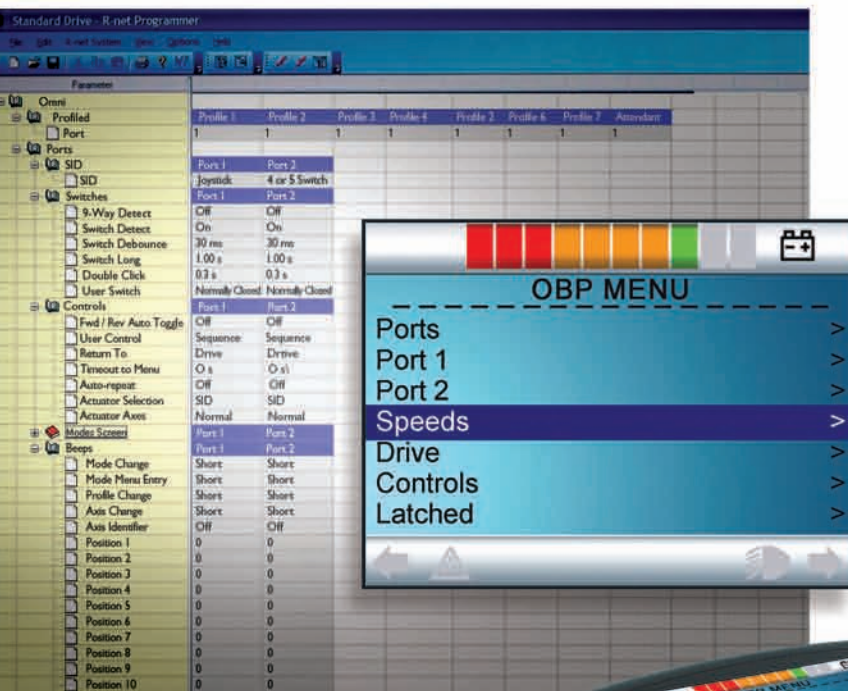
Standard Drive - R-net Programmer

File Edit R-net System View Options Help

Parameter

| Parameter | | | | | | | | |
|---|---|---|---|---|---|---|---|---|
| Omni | | | | | | | | |
| Profiled | Profile 1 | Profile 2 | Profile 3 | Profile 4 | Profile 2 | Profile 6 | Profile 7 | Attendant |
| Port | 1 | 1 | 1 | 1 | 1 | 1 | 1 | 1 |
| Ports | | | | | | | | |
| SID | Port 1 | Port 2 | | | | | | |
| SID | Joystick | 4 or 5 Switch | | | | | | |
| Switches | Port 1 | Port 2 | | | | | | |
| 9-Way Detect | Off | Off | | | | | | |
| Switch Detect | On | On | | | | | | |
| Switch Debounce | 30 ms | 30 ms | | | | | | |
| Switch Long | 1.00 s | 1.00 s | | | | | | |
| Double Click | 0.3 s | 0.3 s | | | | | | |
| User Switch | Normally Closed | Normally Closed | | | | | | |
| Controls | Port 1 | Port 2 | | | | | | |
| Fwd / Rev Auto Toggle | Off | Off | | | | | | |
| User Control | Sequence | Sequence | | | | | | |
| Return To | Drive | Drive | | | | | | |
| Timeout to Menu | 0 s | 0 s\ | | | | | | |
| Auto-repeat | Off | Off | | | | | | |
| Actuator Selection | SID | SID | | | | | | |
| Actuator Axes | Normal | Normal | | | | | | |
| Modes Screen | Port 1 | Port 2 | | | | | | |
| Beeps | Port 1 | Port 2 | | | | | | |
| Mode Change | Short | Short | | | | | | |
| Mode Menu Entry | Short | Short | | | | | | |
| Profile Change | Short | Short | | | | | | |
| Axis Change | Short | Short | | | | | | |
| Axis Identifier | Off | Off | | | | | | |
| Position 1 | 0 | 0 | | | | | | |
| Position 2 | 0 | 0 | | | | | | |
| Position 3 | 0 | 0 | | | | | | |
| Position 4 | 0 | 0 | | | | | | |
| Position 5 | 0 | 0 | | | | | | |
| Position 6 | 0 | 0 | | | | | | |
| Position 7 | 0 | 0 | | | | | | |
| Position 8 | 0 | 0 | | | | | | |
| Position 9 | 0 | 0 | | | | | | |
| Position 10 | 0 | 0 | | | | | | |

OBP MENU
Ports >
Port 1 >
Port 2 >
Speeds >
Drive >
Controls >
Latched >